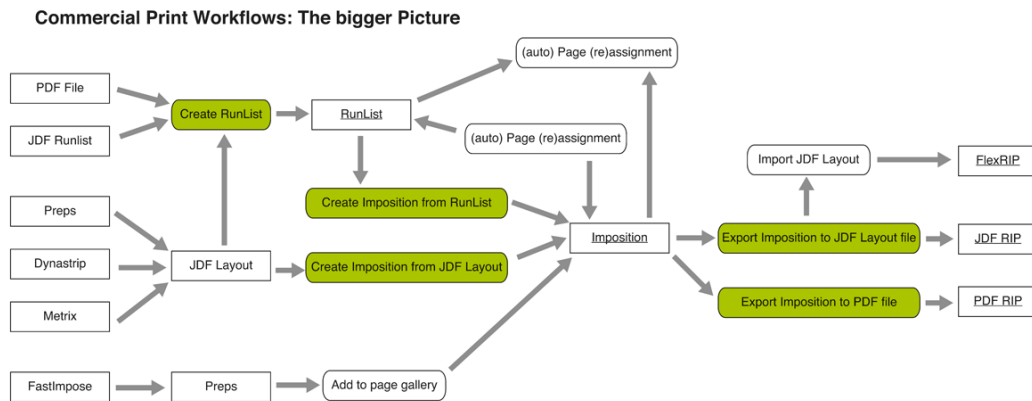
Commercial Print Workflows: The bigger Picture

(auto) Page (re)assignment

PDF File

Create RunList

RunList

JDF Runlist

(auto) Page (re)assignment

Import JDF Layout

FlexRIP

Create Imposition from RunList

Preps

Imposition

Export Imposition to JDF Layout file

JDF RIP

Dynastrip

JDF Layout

Create Imposition from JDF Layout

Export Imposition to PDF file

PDF RIP

Metrix

FastImpose

Preps

Add to page gallery